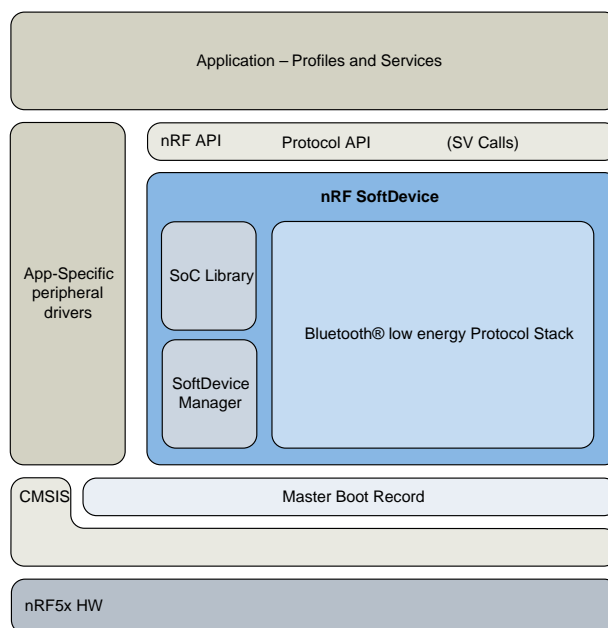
Application – Profiles and Services

App-Specific peripheral drivers

nRF API

Protocol API

(SV Calls)

nRF SoftDevice

SoC Library

SoftDevice Manager

Bluetooth® low energy Protocol Stack

CMSIS

Master Boot Record

nRF5x HW